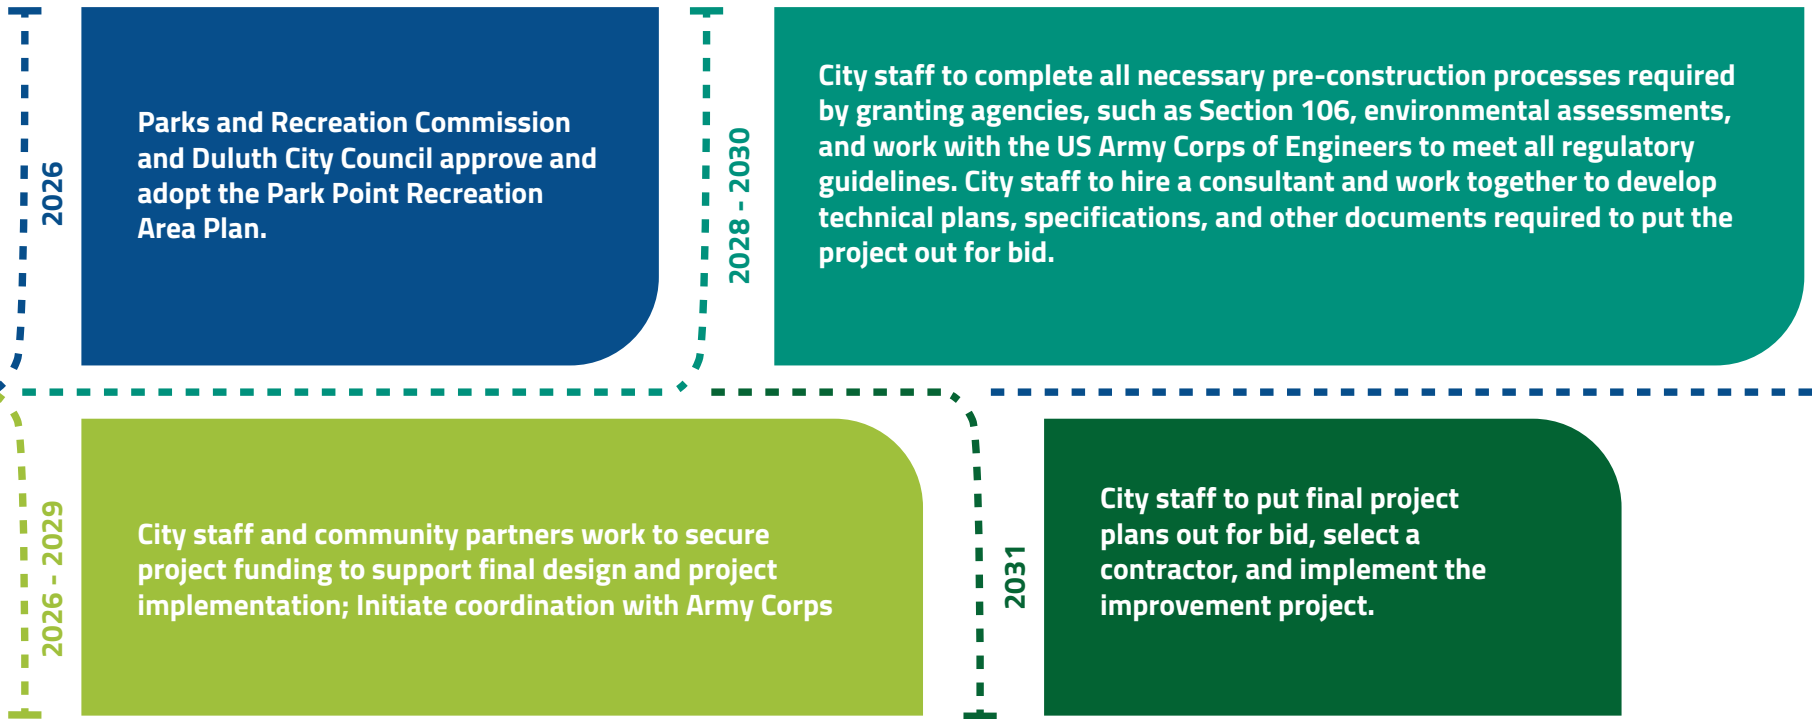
2026

Parks and Recreation Commission and Duluth City Council approve and adopt the Park Point Recreation Area Plan.

2028 - 2030

City staff to complete all necessary pre-construction processes required by granting agencies, such as Section 106, environmental assessments, and work with the US Army Corps of Engineers to meet all regulatory guidelines. City staff to hire a consultant and work together to develop technical plans, specifications, and other documents required to put the project out for bid.

2026 - 2029

City staff and community partners work to secure project funding to support final design and project implementation; Initiate coordination with Army Corps

2031

City staff to put final project plans out for bid, select a contractor, and implement the improvement project.